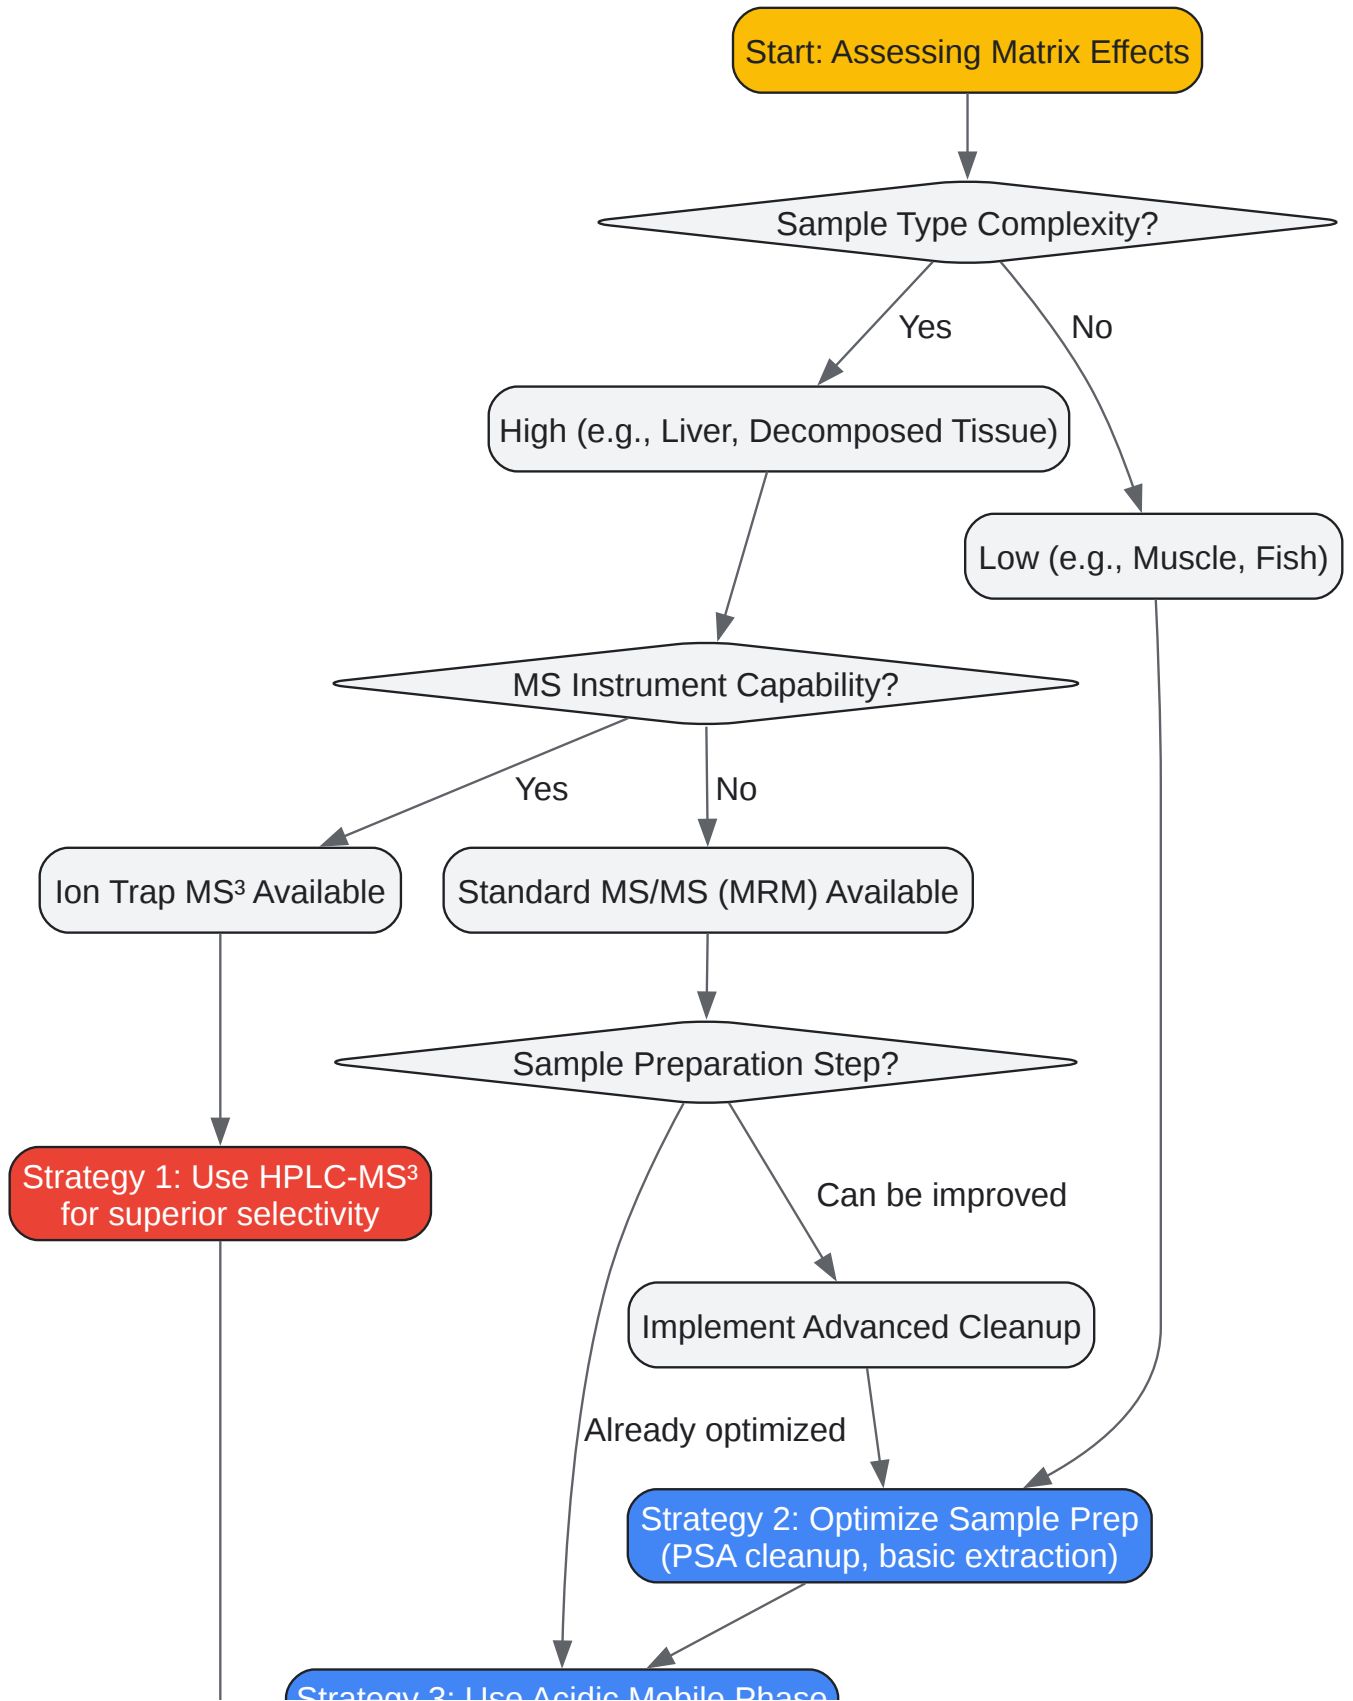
Start: Assessing Matrix Effects

Sample Type Complexity?

Yes

No

High (e.g., Liver, Decomposed Tissue)

Low (e.g., Muscle, Fish)

MS Instrument Capability?

Yes

No

Ion Trap MS³ Available

Standard MS/MS (MRM) Available

Sample Preparation Step?

Strategy 1: Use HPLC-MS³ for superior selectivity

Can be improved

Implement Advanced Cleanup

Already optimized

Strategy 2: Optimize Sample Prep (PSA cleanup, basic extraction)

Strategy 3: Use Acidic Mobile Phase